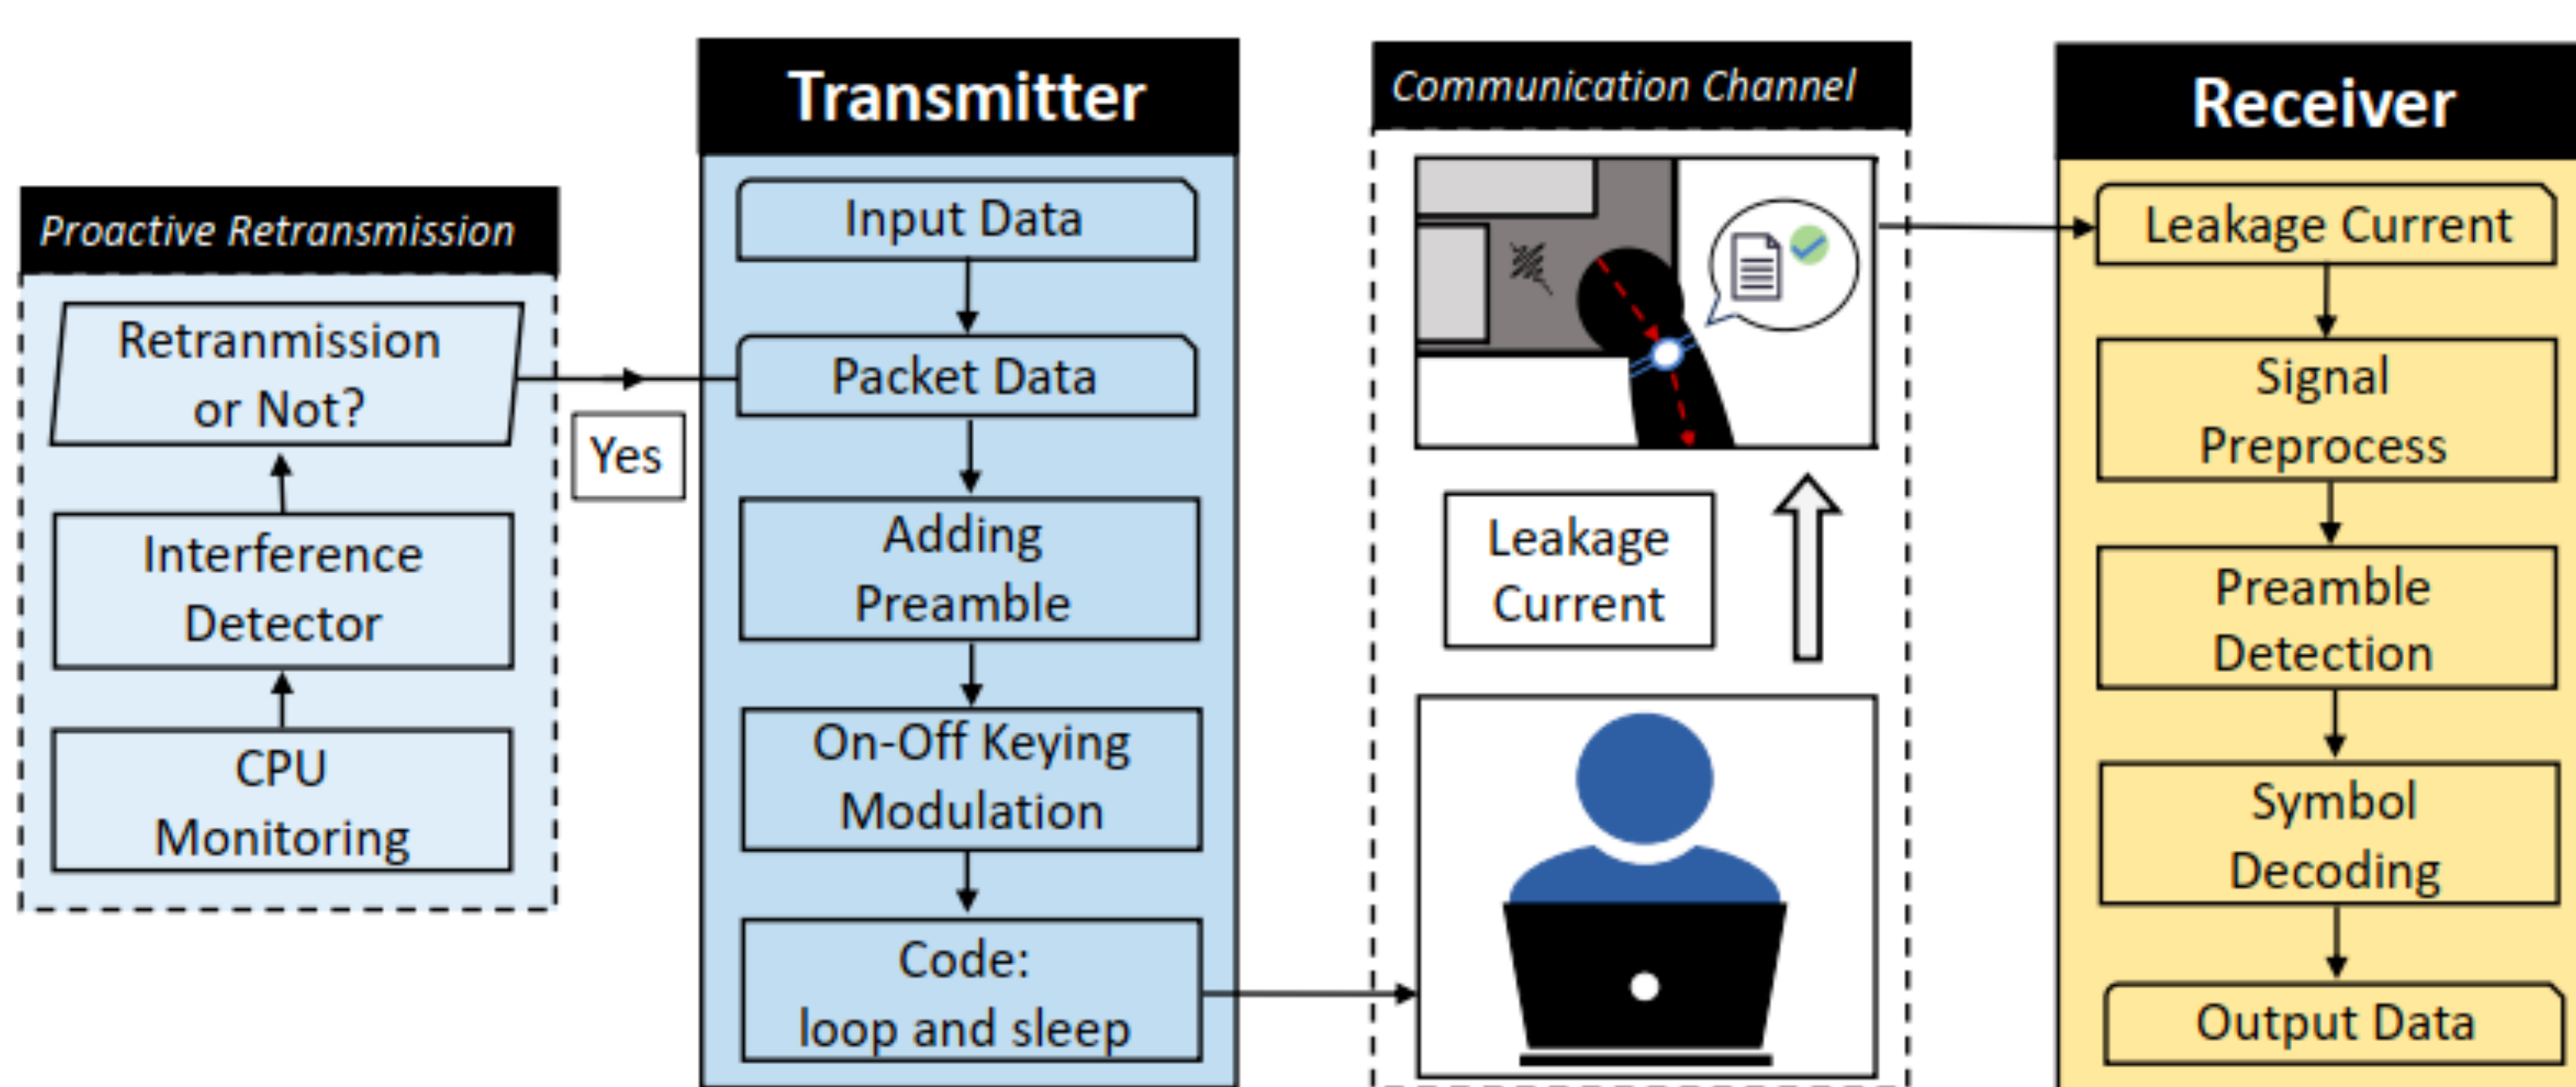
Proactive Retransmission

Retranmission or Not?

Interference Detector

CPU Monitoring

Yes

Transmitter

Input Data

Packet Data

Adding Preamble

On-Off Keying Modulation

Code: loop and sleep

Communication Channel

Leakage Current

Receiver

Leakage Current

Signal Preprocess

Preamble Detection

Symbol Decoding

Output Data